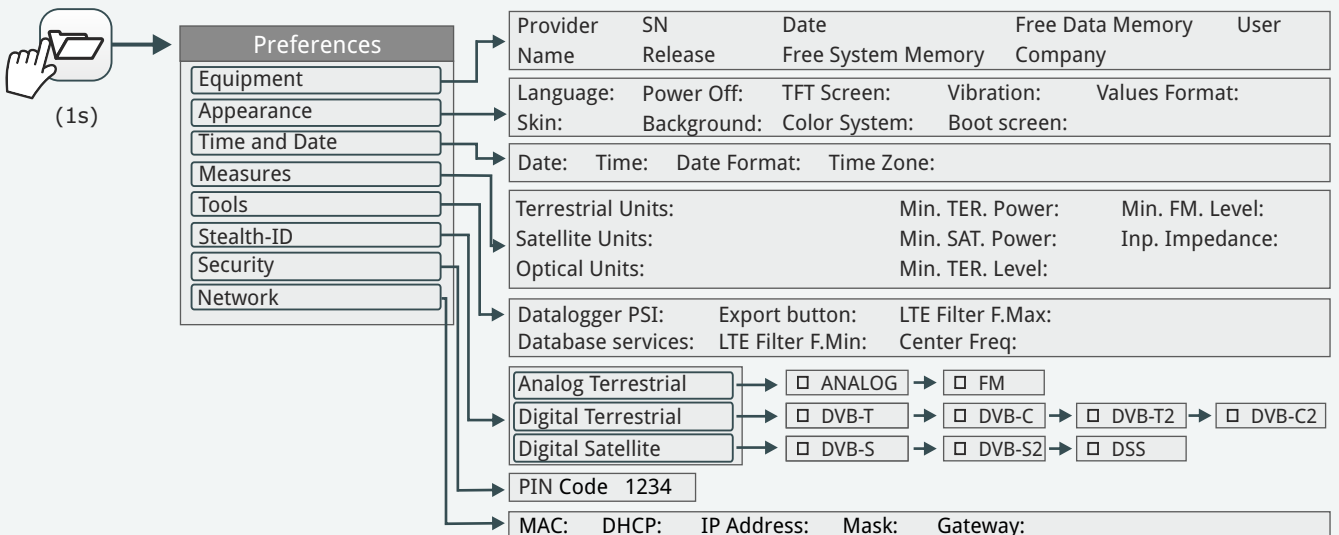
(1s)

Preferences
Equipment
Appearance
Time and Date
Measures
Tools
Stealth-ID
Security
Network

Provider SN Date Free Data Memory User
Name Release Free System Memory Company

Language: Power Off: TFT Screen: Vibration: Values Format:
Skin: Background: Color System: Boot screen:

Date: Time: Date Format: Time Zone:

Terrestrial Units: Min. TER. Power: Min. FM. Level:
Satellite Units: Min. SAT. Power: Inp. Impedance:
Optical Units: Min. TER. Level:

Datalogger PSI: Export button: LTE Filter F.Max:
Database services: LTE Filter F.Min: Center Freq:

Analog Terrestrial → ☐ ANALOG → ☐ FM
Digital Terrestrial → ☐ DVB-T → ☐ DVB-C → ☐ DVB-T2 → ☐ DVB-C2
Digital Satellite → ☐ DVB-S → ☐ DVB-S2 → ☐ DSS

PIN Code 1234

MAC: DHCP: IP Address: Mask: Gateway: